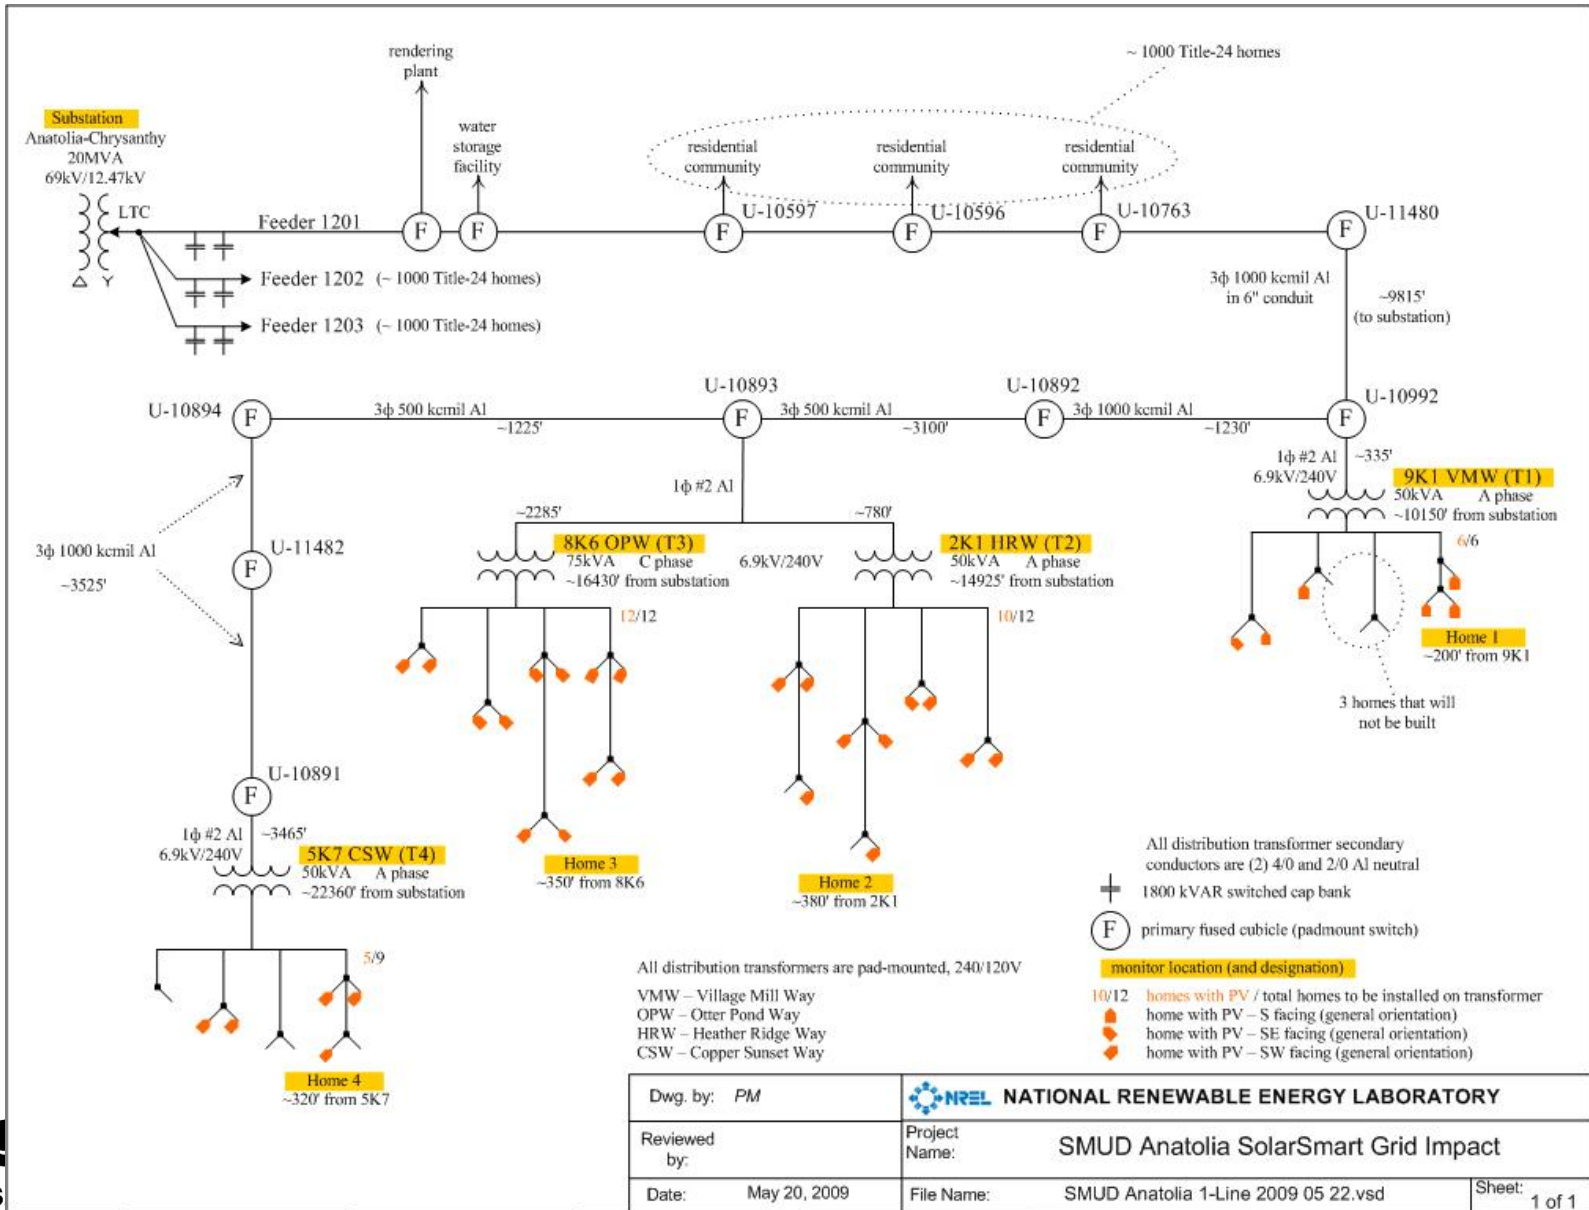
rendering plant

~ 1000 Title-24 homes

Substation
Anatolia-Chrysanthy
20MVA
69kV/12.47kV

LTC

Δ Y

water storage facility

residential community

residential community

residential community

Feeder 1201

F

F

F U-10597

F U-10596

F U-10763

F U-11480

Feeder 1202 (~ 1000 Title-24 homes)

Feeder 1203 (~ 1000 Title-24 homes)

3ϕ 1000 kcmil Al in 6" conduit

~9815' (to substation)

U-10894

F

3ϕ 500 kcmil Al
~1225'

U-10893

F

3ϕ 500 kcmil Al
~3100'

U-10892

F

3ϕ 1000 kcmil Al
~1230'

F U-10992

1ϕ #2 Al
6.9kV/240V

~335'

9K1 VMW (T1)
50kVA A phase
~10150' from substation

6/6

Home 1
~200' from 9K1

3 homes that will not be built

1ϕ #2 Al

~2285'

~780'

8K6 OPW (T3)
75kVA C phase
~16430' from substation

6.9kV/240V

2K1 HRW (T2)
50kVA A phase
~14925' from substation

12/12

10/12

Home 3
~350' from 8K6

Home 2
~380' from 2K1

3ϕ 1000 kcmil Al
~3525'

F U-11482

F U-10891

1ϕ #2 Al
6.9kV/240V

~3465'

5K7 CSW (T4)
50kVA A phase
~22360' from substation

5/9

Home 4
~320' from 5K7

All distribution transformer secondary conductors are (2) 4/0 and 2/0 Al neutral

1800 kVAR switched cap bank

F primary fused cubicle (padmount switch)

monitor location (and designation)

10/12 homes with PV / total homes to be installed on transformer
home with PV – S facing (general orientation)
home with PV – SE facing (general orientation)
home with PV – SW facing (general orientation)

All distribution transformers are pad-mounted, 240/120V

VMW – Village Mill Way
OPW – Otter Pond Way
HRW – Heather Ridge Way
CSW – Copper Sunset Way

| Dwg. by: PM | NREL NATIONAL RENEWABLE ENERGY LABORATORY | |
|---|---|---|
| Reviewed by: | Project Name: SMUD Anatolia SolarSmart Grid Impact | |
| Date: May 20, 2009 | File Name: SMUD Anatolia 1-Line 2009 05 22.vsd | Sheet: 1 of 1 |